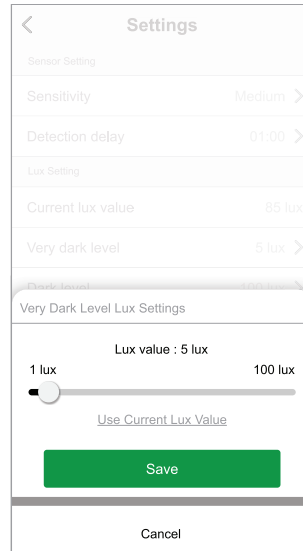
<

Settings

Sensor Setting

Sensitivity Medium >

Detection delay 01:00 >

Lux Setting

Current lux value 85 lux

Very dark level 5 lux >

Dark level 100 lux >

Very Dark Level Lux Settings

Lux value : 5 lux

1 lux

100 lux

Use Current Lux Value

Save

Cancel